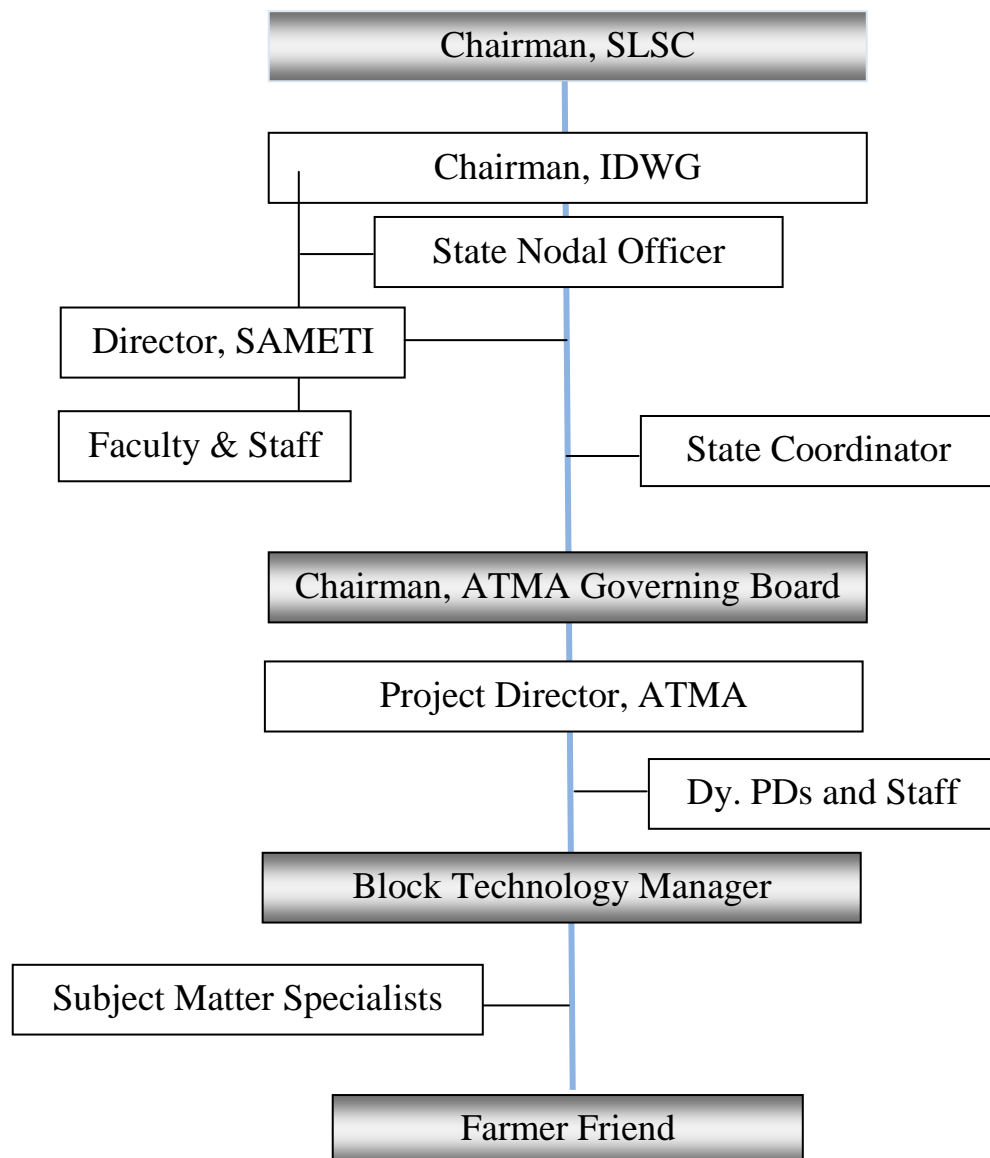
Chairman, SLSC

Chairman, IDWG

State Nodal Officer

Director, SAMETI

Faculty & Staff

State Coordinator

Chairman, ATMA Governing Board

Project Director, ATMA

Dy. PDs and Staff

Block Technology Manager

Subject Matter Specialists

Farmer Friend